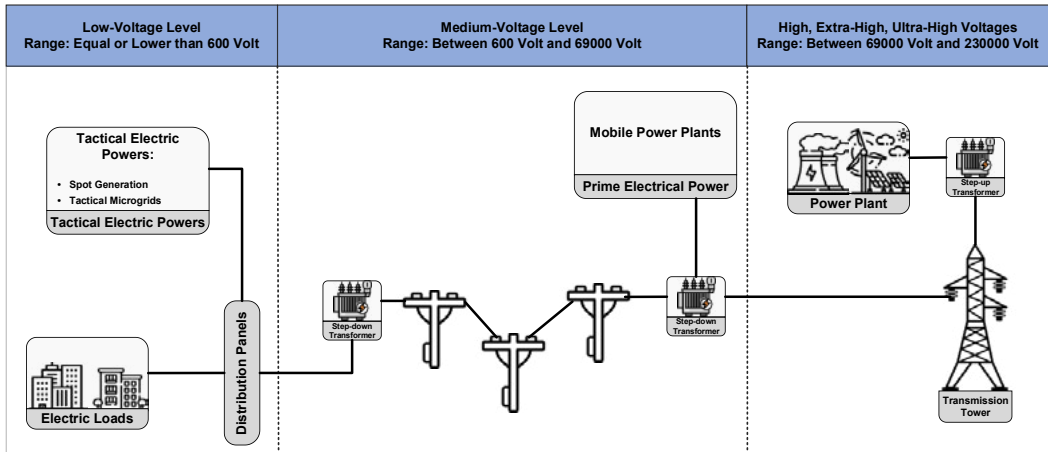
Low-Voltage Level
Range: Equal or Lower than 600 Volt

Medium-Voltage Level
Range: Between 600 Volt and 69000 Volt

High, Extra-High, Ultra-High Voltages
Range: Between 69000 Volt and 230000 Volt

Tactical Electric Powers:
• Spot Generation
• Tactical Microgrids
Tactical Electric Powers

Mobile Power Plants
Prime Electrical Power

Power Plant

Step-up Transformer

Step-down Transformer

Step-down Transformer

Distribution Panels

Electric Loads

Transmission Tower